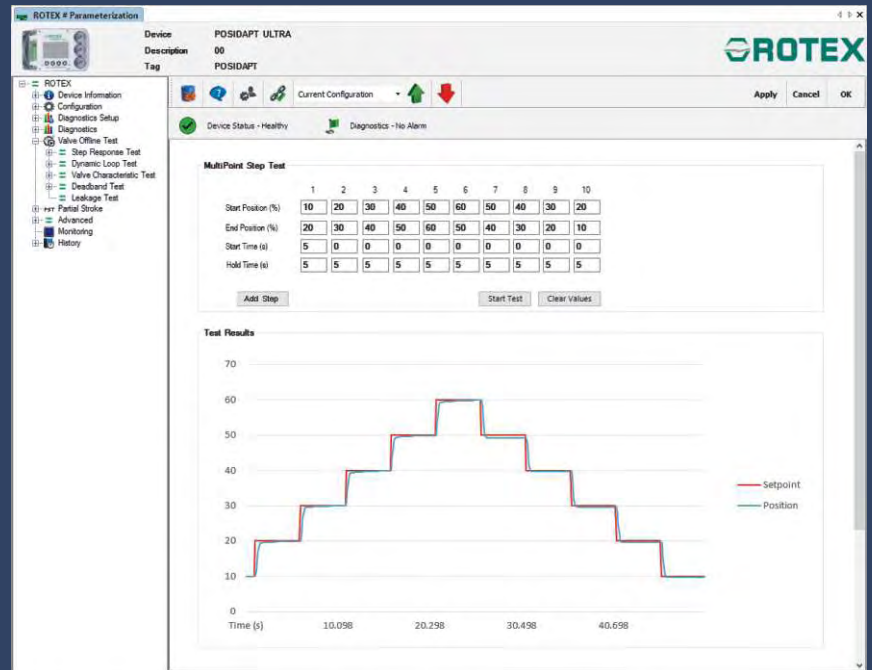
ROTEX # Parameterization

Device POSIDAPT ULTRA
Description 00
Tag POSIDAPT

ROTEX

ROTEX
Device Information
Configuration
Diagnostics Setup
Diagnostics
Valve Offline Test
Step Response Test
Dynamic Loop Test
Valve Characteristic Test
Deadband Test
Leakage Test
PST Partial Stroke
Advanced
Monitoring
History

Current Configuration

Apply Cancel OK

Device Status - Healthy
Diagnostics - No Alarm

MultiPoint Step Test

| | 1 | 2 | 3 | 4 | 5 | 6 | 7 | 8 | 9 | 10 |
|---|---|---|---|---|---|---|---|---|---|---|
| Start Position (%) | 10 | 20 | 30 | 40 | 50 | 60 | 50 | 40 | 30 | 20 |
| End Position (%) | 20 | 30 | 40 | 50 | 60 | 50 | 40 | 30 | 20 | 10 |
| Start Time (s) | 5 | 0 | 0 | 0 | 0 | 0 | 0 | 0 | 0 | 0 |
| Hold Time (s) | 5 | 5 | 5 | 5 | 5 | 5 | 5 | 5 | 5 | 5 |

Add Step
Start Test
Clear Values

Test Results

70
60
50
40
30
20
10
0
Time (s) 10.098 20.298 30.498 40.698

Setpoint
Position